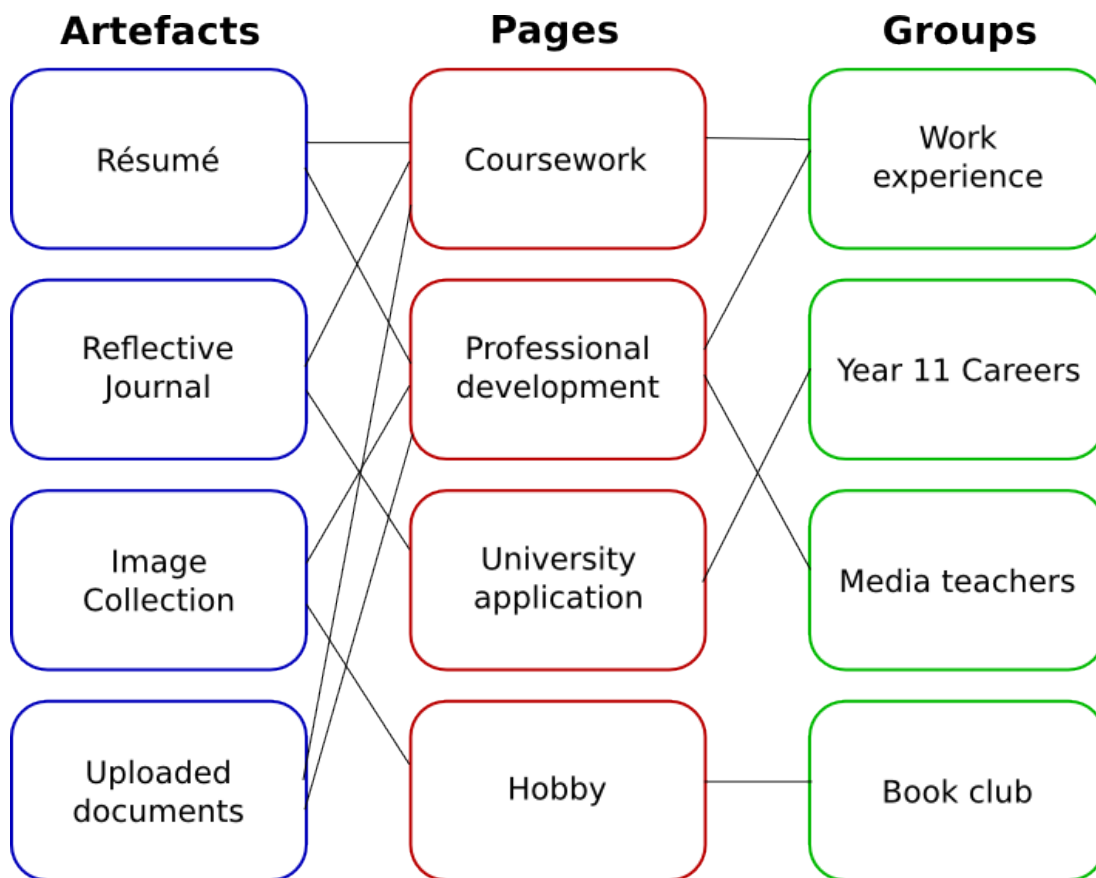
Artefacts

Pages

Groups

Résumé

Reflective Journal

Image Collection

Uploaded documents

Coursework

Professional development

University application

Hobby

Work experience

Year 11 Careers

Media teachers

Book club